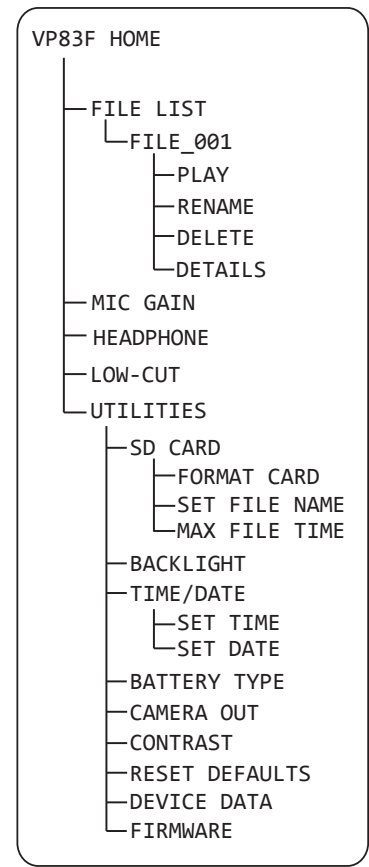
VP83F HOME

FILE LIST

FILE_001

PLAY

RENAME

DELETE

DETAILS

MIC GAIN

HEADPHONE

LOW-CUT

UTILITIES

SD CARD

FORMAT CARD

SET FILE NAME

MAX FILE TIME

BACKLIGHT

TIME/DATE

SET TIME

SET DATE

BATTERY TYPE

CAMERA OUT

CONTRAST

RESET DEFAULTS

DEVICE DATA

FIRMWARE